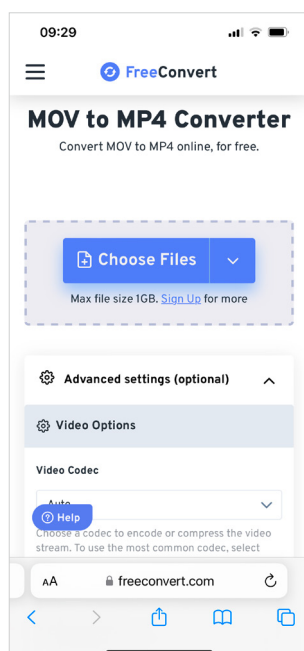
09:29

FreeConvert

MOV to MP4 Converter

Convert MOV to MP4 online, for free.

Choose Files

Max file size 1GB. Sign Up for more

Advanced settings (optional)

Video Options

Video Codec

Auto

Help

Choose a codec to encode or compress the video stream. To use the most common codec, select

AA freeconvert.com